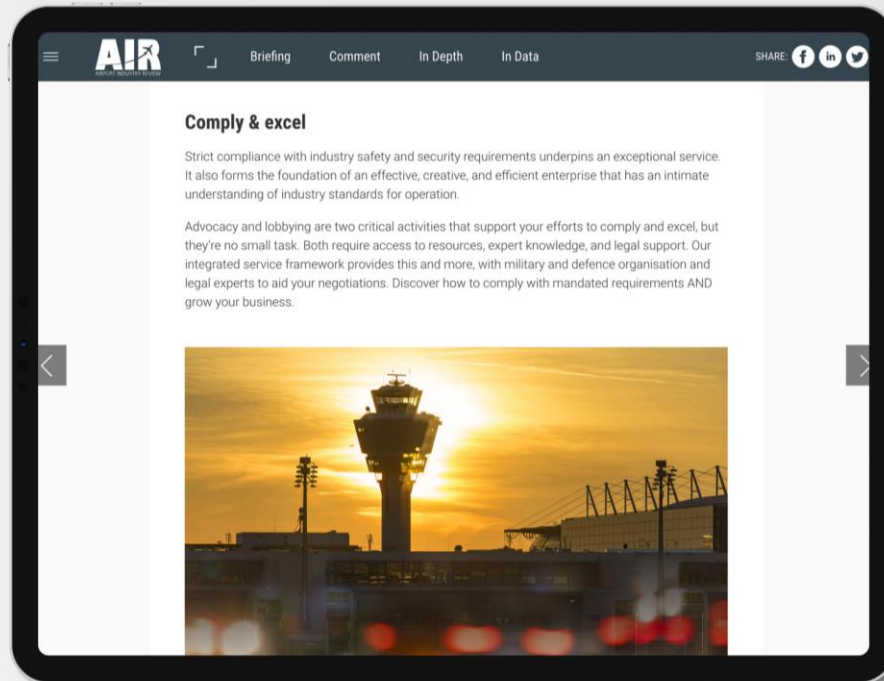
AIR
AIRPORT INDUSTRY REVIEW

Briefing Comment In Depth In Data

SHARE:

Comply & excel

Strict compliance with industry safety and security requirements underpins an exceptional service. It also forms the foundation of an effective, creative, and efficient enterprise that has an intimate understanding of industry standards for operation.

Advocacy and lobbying are two critical activities that support your efforts to comply and excel, but they're no small task. Both require access to resources, expert knowledge, and legal support. Our integrated service framework provides this and more, with military and defence organisation and legal experts to aid your negotiations. Discover how to comply with mandated requirements AND grow your business.